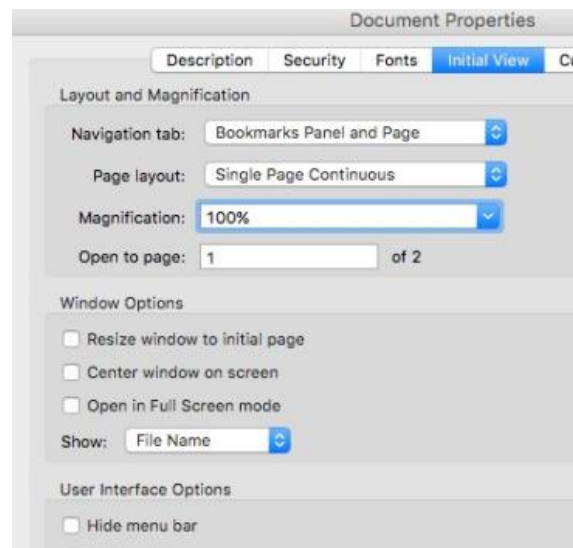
Document Properties

Description | Security | Fonts | Initial View | C

Layout and Magnification

Navigation tab: Bookmarks Panel and Page

Page layout: Single Page Continuous

Magnification: 100%

Open to page: 1 of 2

Window Options

Resize window to initial page

Center window on screen

Open in Full Screen mode

Show: File Name

User Interface Options

Hide menu bar